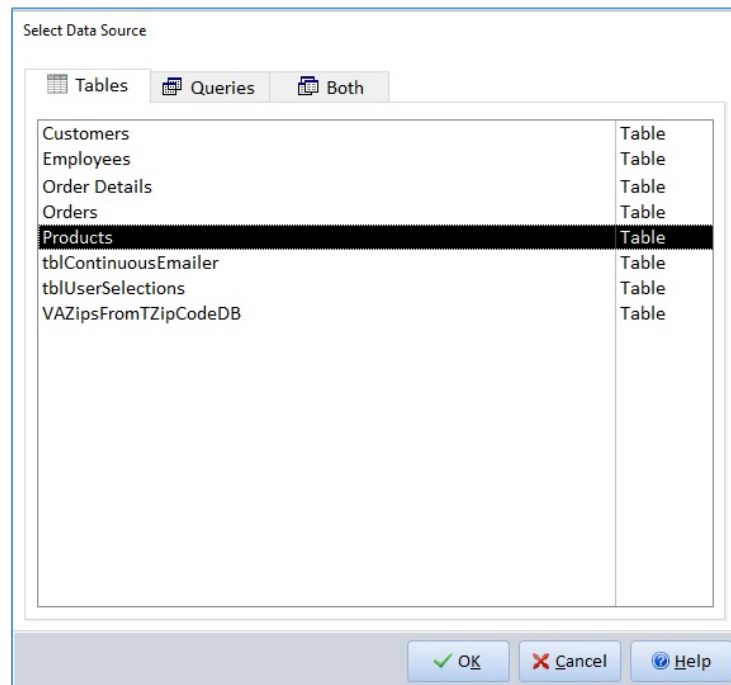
Select Data Source

Tables Queries Both

| | |
|---|---|
| Customers | Table |
| Employees | Table |
| Order Details | Table |
| Orders | Table |
| Products | Table |
| tblContinuousEmailer | Table |
| tblUserSelections | Table |
| VAZipsFromTZipCodeDB | Table |

OK Cancel Help